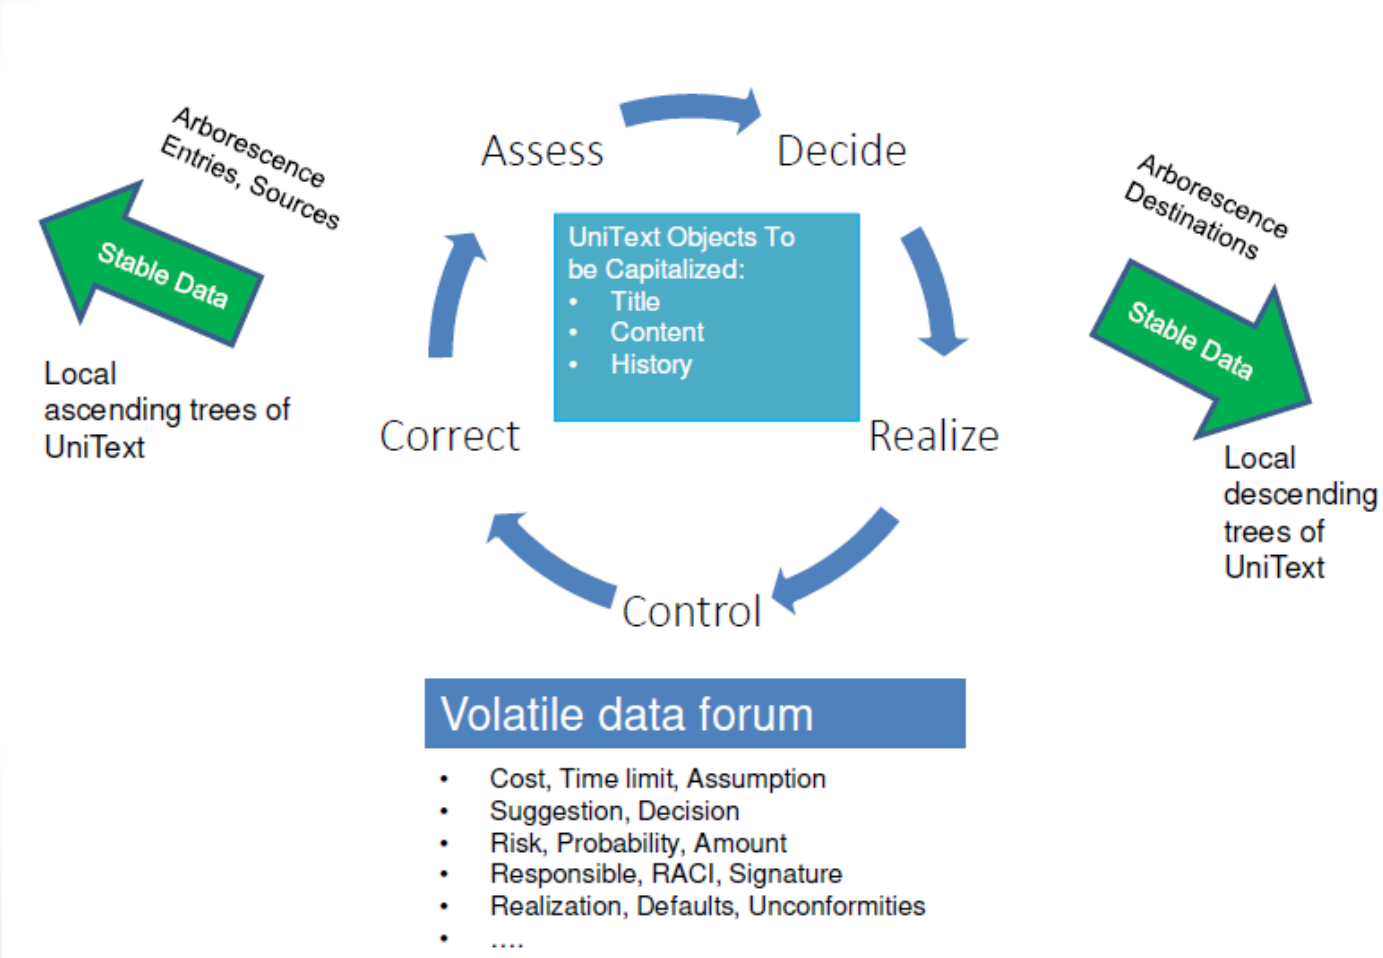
Arborescence
Entries, Sources

Stable Data

Local ascending trees of UniText

Assess

Decide

UniText Objects To be Capitalized:
- Title
- Content
- History

Arborescence
Destinations

Stable Data

Local descending trees of UniText

Correct

Realize

Control

Volatile data forum

- Cost, Time limit, Assumption
- Suggestion, Decision
- Risk, Probability, Amount
- Responsible, RACI, Signature
- Realization, Defaults, Unconformities
- ....